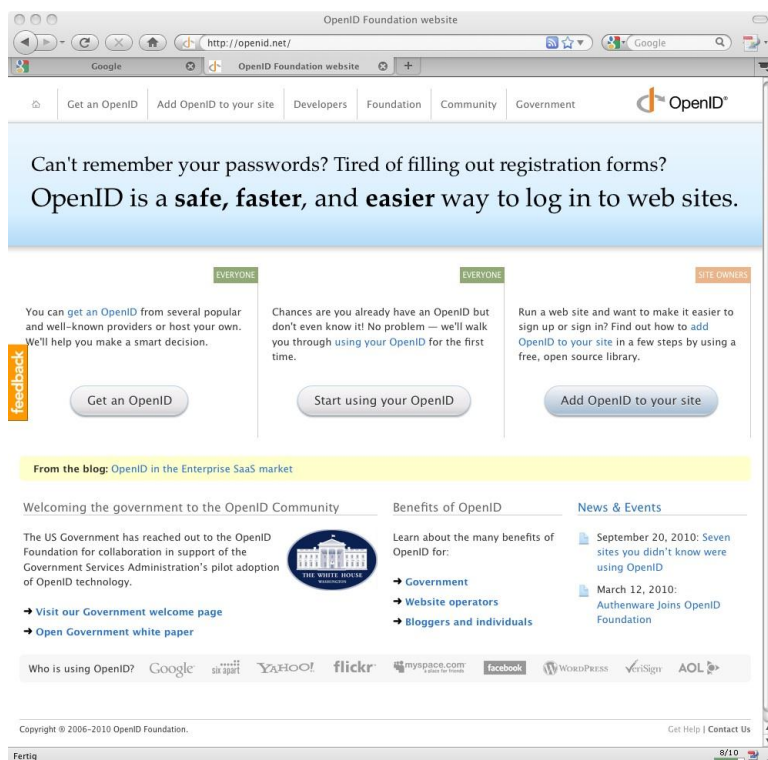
OpenID Foundation website

http://openid.net/

Google

Google

OpenID Foundation website

Get an OpenID | Add OpenID to your site | Developers | Foundation | Community | Government

OpenID®

Can't remember your passwords? Tired of filling out registration forms?
OpenID is a **safe, faster**, and **easier** way to log in to web sites.

EVERYONE

You can get an OpenID from several popular and well-known providers or host your own. We'll help you make a smart decision.

Get an OpenID

EVERYONE

Chances are you already have an OpenID but don't even know it! No problem — we'll walk you through using your OpenID for the first time.

Start using your OpenID

SITE OWNERS

Run a web site and want to make it easier to sign up or sign in? Find out how to add OpenID to your site in a few steps by using a free, open source library.

Add OpenID to your site

feedback

From the blog: OpenID in the Enterprise SaaS market

Welcoming the government to the OpenID Community

The US Government has reached out to the OpenID Foundation for collaboration in support of the Government Services Administration's pilot adoption of OpenID technology.

THE WHITE HOUSE WASHINGTON

→ Visit our Government welcome page
→ Open Government white paper

Benefits of OpenID

Learn about the many benefits of OpenID for:

→ Government
→ Website operators
→ Bloggers and individuals

News & Events

September 20, 2010: Seven sites you didn't know were using OpenID

March 12, 2010: Authenware Joins OpenID Foundation

Who is using OpenID? Google six apart YAHOO! flickr myspace.com a place for friends facebook WORDPRESS VeriSign AOL

Copyright © 2006-2010 OpenID Foundation.

Get Help | Contact Us

Fertig

8/10